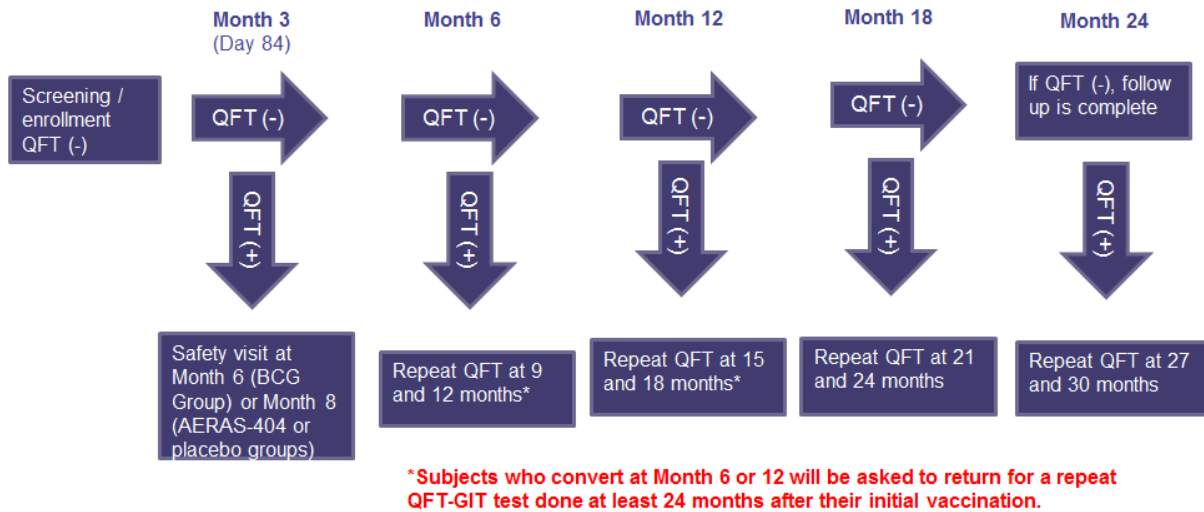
Month 3
(Day 84)

Month 6

Month 12

Month 18

Month 24

Screening / enrollment QFT (-)

QFT (-)

QFT (-)

QFT (-)

QFT (-)

If QFT (-), follow up is complete

QFT (+)

QFT (+)

QFT (+)

QFT (+)

QFT (+)

Safety visit at Month 6 (BCG Group) or Month 8 (AERAS-404 or placebo groups)

Repeat QFT at 9 and 12 months*

Repeat QFT at 15 and 18 months*

Repeat QFT at 21 and 24 months

Repeat QFT at 27 and 30 months

*Subjects who convert at Month 6 or 12 will be asked to return for a repeat QFT-GIT test done at least 24 months after their initial vaccination.